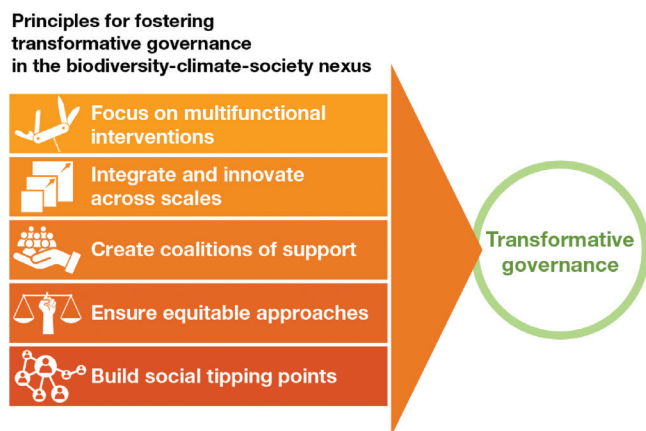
Principles for fostering transformative governance in the biodiversity-climate-society nexus

Focus on multifunctional interventions

Integrate and innovate across scales

Create coalitions of support

Ensure equitable approaches

Build social tipping points

Transformative governance